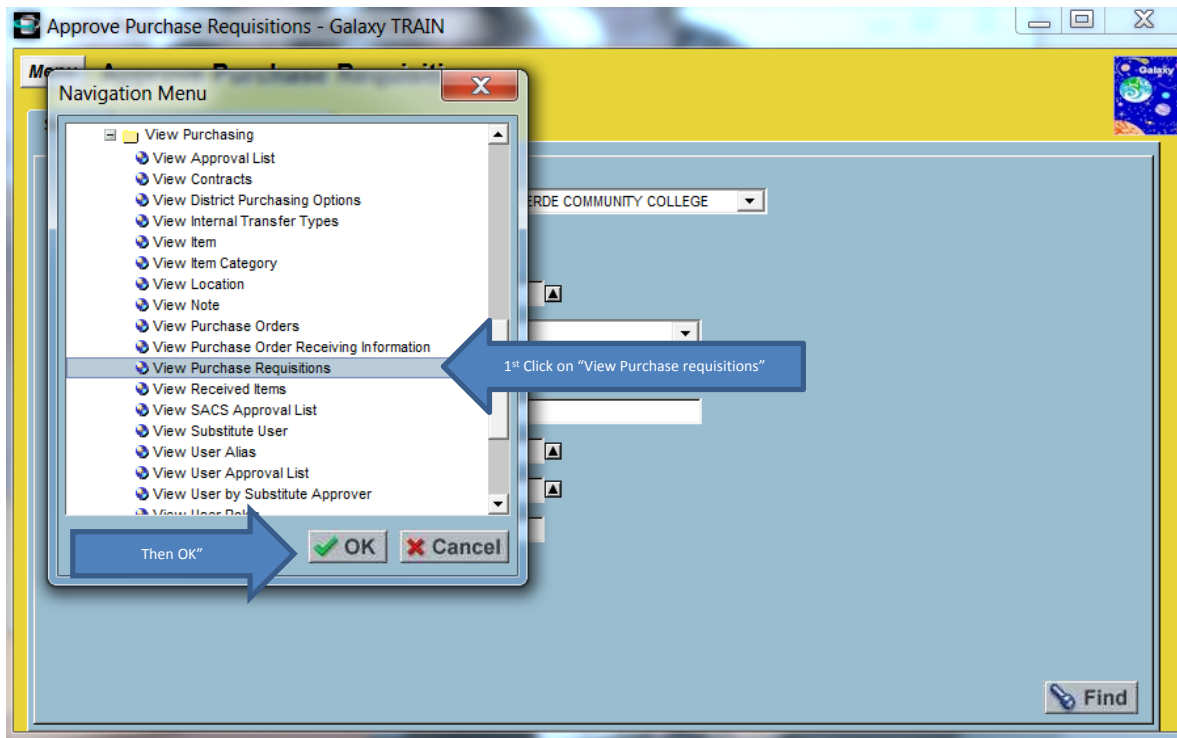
Approve Purchase Requisitions - Galaxy TRAIN

Menu

Galaxy

Navigation Menu

View Purchasing
View Approval List
View Contracts
View District Purchasing Options
View Internal Transfer Types
View Item
View Item Category
View Location
View Note
View Purchase Orders
View Purchase Order Receiving Information
View Purchase Requisitions
View Received Items
View SACS Approval List
View Substitute User
View User Alias
View User Approval List
View User by Substitute Approver
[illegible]

ERDE COMMUNITY COLLEGE

1st Click on "View Purchase requisitions"

Then OK"

OK
Cancel

Find